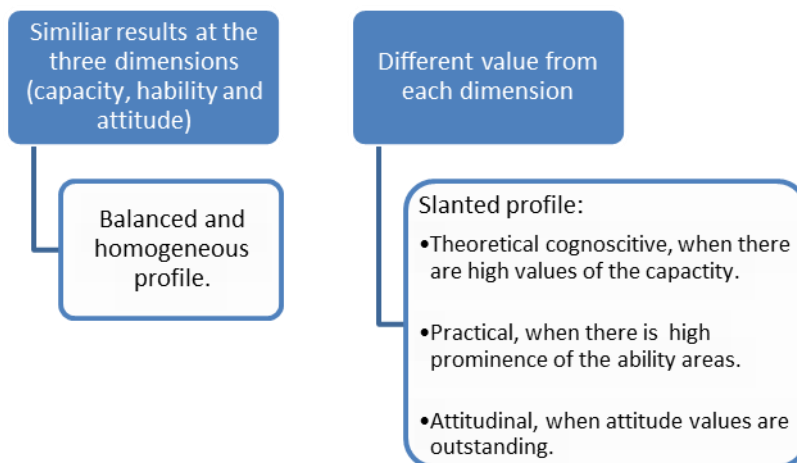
Similiar results at the three dimensions (capacity, hability and attitude)

Balanced and homogeneous profile.

Different value from each dimension

Slanted profile:

•Theoretical cognoscitive, when there are high values of the capactity.

•Practical, when there is high prominence of the ability areas.

•Attitudinal, when attitude values are outstanding.